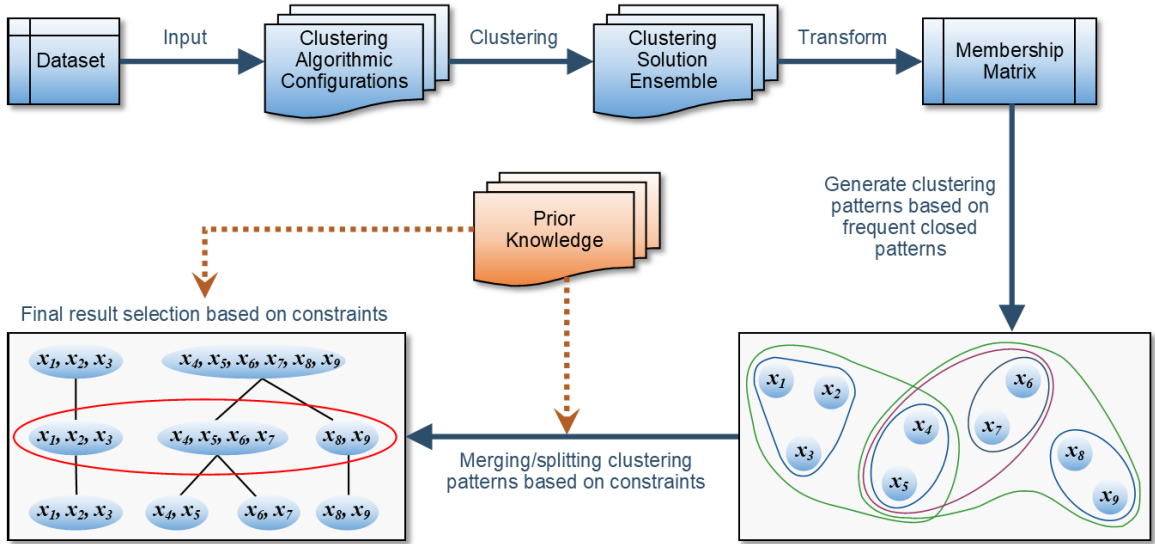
Dataset

Input

Clustering Algorithmic Configurations

Clustering

Clustering Solution Ensemble

Transform

Membership Matrix

Generate clustering patterns based on frequent closed patterns

Prior Knowledge

Final result selection based on constraints

$x_1, x_2, x_3$

$x_4, x_5, x_6, x_7, x_8, x_9$

$x_1, x_2, x_3$

$x_4, x_5, x_6, x_7$

$x_8, x_9$

$x_1, x_2, x_3$

$x_4, x_5$

$x_6, x_7$

$x_8, x_9$

Merging/splitting clustering patterns based on constraints

$x_1$

$x_2$

$x_3$

$x_4$

$x_5$

$x_6$

$x_7$

$x_8$

$x_9$